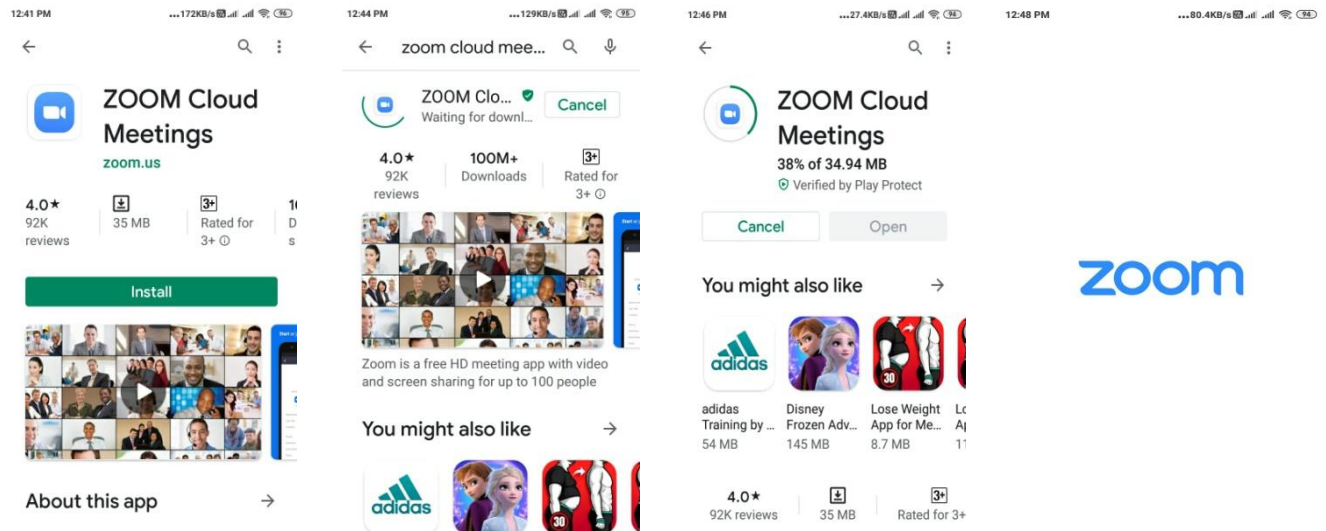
12:41 PM ...172KB/s 96

ZOOM Cloud Meetings
zoom.us

4.0★
92K reviews

35 MB

3+
Rated for 3+ ⓘ

1(
D
s

Install

About this app →

12:44 PM ...129KB/s 95

zoom cloud mee...

ZOOM Clo...
Waiting for downl...
Cancel

4.0★
92K reviews

100M+
Downloads

3+
Rated for 3+ ⓘ

Zoom is a free HD meeting app with video and screen sharing for up to 100 people

You might also like →

adidas

30

12:46 PM ...27.4KB/s 96

ZOOM Cloud Meetings
38% of 34.94 MB
Verified by Play Protect

Cancel
Open

You might also like →

adidas

30

adidas Training by ...
54 MB

Disney Frozen Adv...
145 MB

Lose Weight App for Me...
8.7 MB

Lo
Ap
1'

4.0★
92K reviews

35 MB

3+
Rated for 3+

12:48 PM ...80.4KB/s 94

zoom